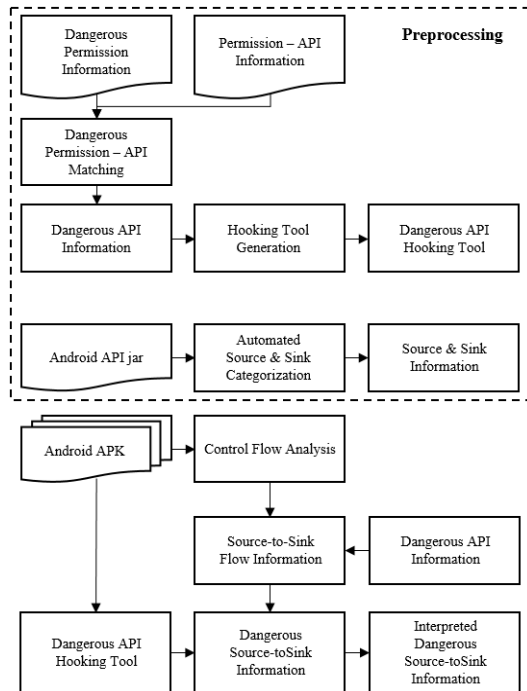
Preprocessing

Dangerous Permission Information

Permission – API Information

Dangerous Permission – API Matching

Dangerous API Information

Hooking Tool Generation

Dangerous API Hooking Tool

Android API jar

Automated Source & Sink Categorization

Source & Sink Information

Android APK

Control Flow Analysis

Source-to-Sink Flow Information

Dangerous API Information

Dangerous API Hooking Tool

Dangerous Source-toSink Information

Interpreted Dangerous Source-toSink Information